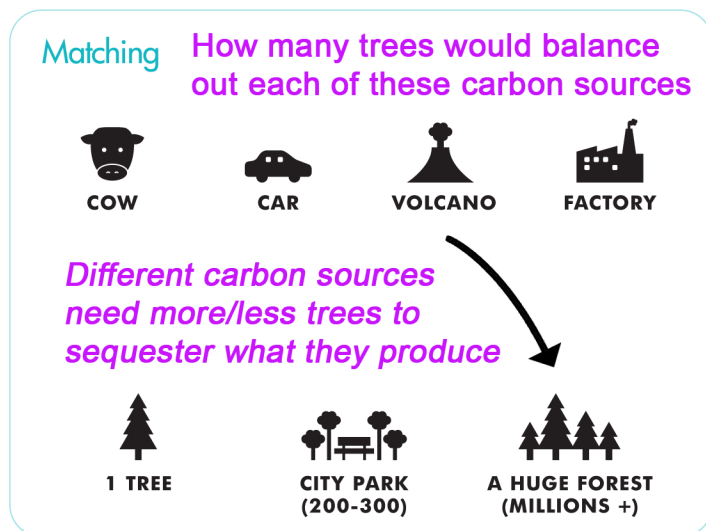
Matching How many trees would balance out each of these carbon sources

COW CAR VOLCANO FACTORY

Different carbon sources need more/less trees to sequester what they produce

1 TREE CITY PARK (200-300) A HUGE FOREST (MILLIONS +)